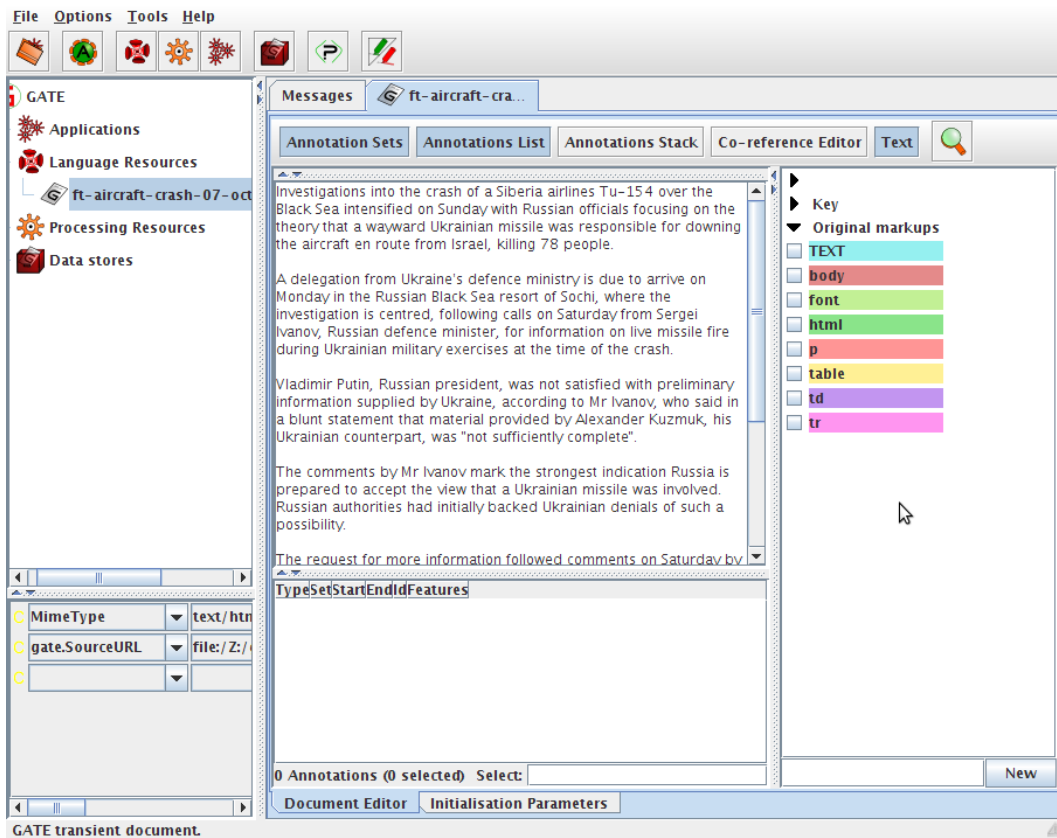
File Options Tools Help

GATE
Applications
Language Resources
ft-aircraft-crash-07-oct
Processing Resources
Data stores

Messages
ft-aircraft-cra...

Annotation Sets Annotations List Annotations Stack Co-reference Editor Text

Investigations into the crash of a Siberia airlines Tu-154 over the Black Sea intensified on Sunday with Russian officials focusing on the theory that a wayward Ukrainian missile was responsible for downing the aircraft en route from Israel, killing 78 people.

A delegation from Ukraine's defence ministry is due to arrive on Monday in the Russian Black Sea resort of Sochi, where the investigation is centred, following calls on Saturday from Sergei Ivanov, Russian defence minister, for information on live missile fire during Ukrainian military exercises at the time of the crash.

Vladimir Putin, Russian president, was not satisfied with preliminary information supplied by Ukraine, according to Mr Ivanov, who said in a blunt statement that material provided by Alexander Kuzmuk, his Ukrainian counterpart, was "not sufficiently complete".

The comments by Mr Ivanov mark the strongest indication Russia is prepared to accept the view that a Ukrainian missile was involved. Russian authorities had initially backed Ukrainian denials of such a possibility.

The request for more information followed comments on Saturday by

Key
Original markups
TEXT
body
font
html
p
table
td
tr

| Type | Set | Start | End | Id | Features |
|---|---|---|---|---|---|

0 Annotations (0 selected) Select:
New

| C | MimeType | text/htm |
|---|---|---|
| C | gate.SourceURL | file:/Z:/ |
| C | | |

Document Editor Initialisation Parameters

GATE transient document.